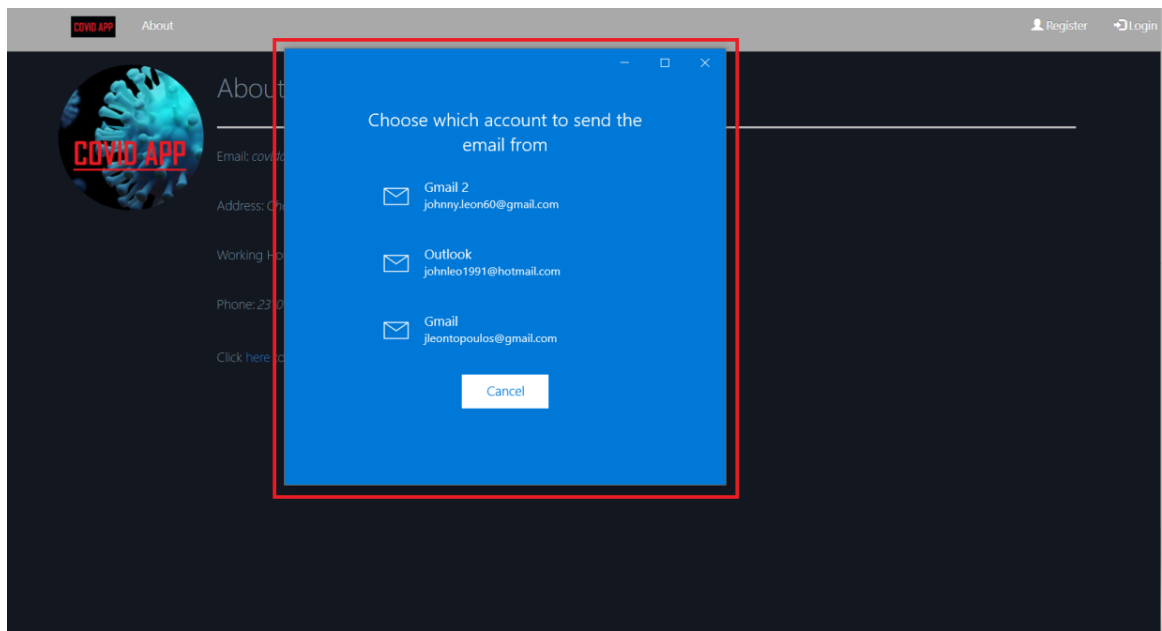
COVID APP About

Register Login

COVID APP

About

Email: covid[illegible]

Address: Ch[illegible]

Working Ho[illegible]

Phone: 23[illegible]

Click here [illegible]

Choose which account to send the email from

Gmail 2
johnny.leon60@gmail.com

Outlook
johnleo1991@hotmail.com

Gmail
jleontopoulos@gmail.com

Cancel